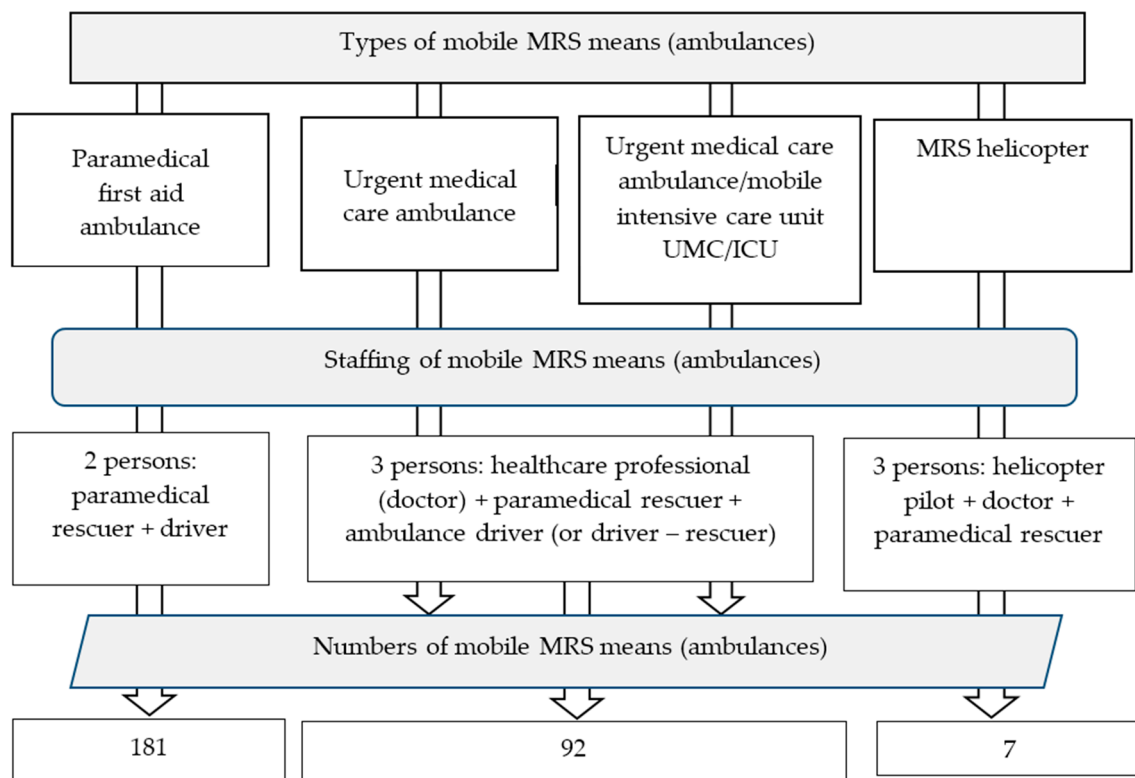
Types of mobile MRS means (ambulances)

Paramedical first aid ambulance

Urgent medical care ambulance

Urgent medical care ambulance/mobile intensive care unit UMC/ICU

MRS helicopter

Staffing of mobile MRS means (ambulances)

2 persons: paramedical rescuer + driver

3 persons: healthcare professional (doctor) + paramedical rescuer + ambulance driver (or driver – rescuer)

3 persons: helicopter pilot + doctor + paramedical rescuer

Numbers of mobile MRS means (ambulances)

181

92

7